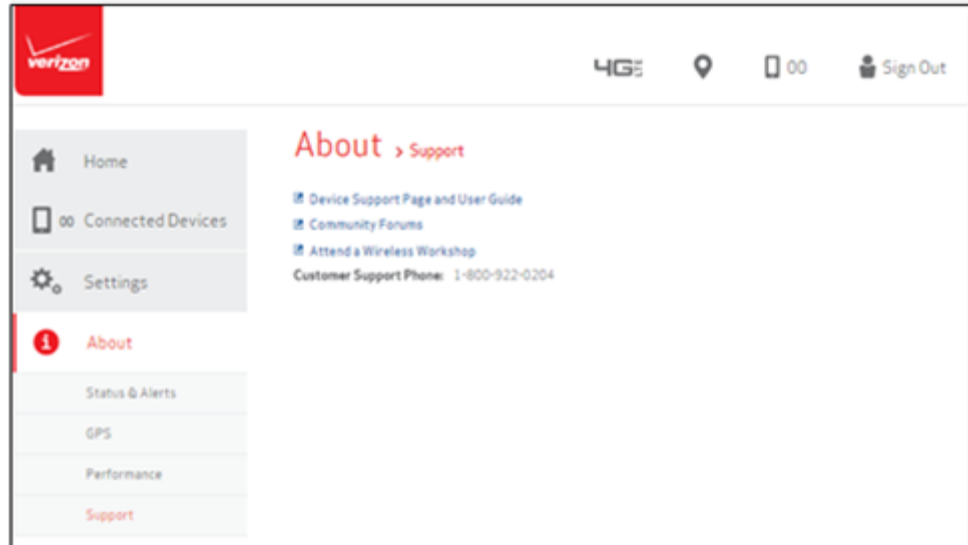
verizon

4G 00 Sign Out

Home

00 Connected Devices

Settings

About

Status & Alerts

GPS

Performance

Support

About > Support

Device Support Page and User Guide

Community Forums

Attend a Wireless Workshop

Customer Support Phone: 1-800-922-0204